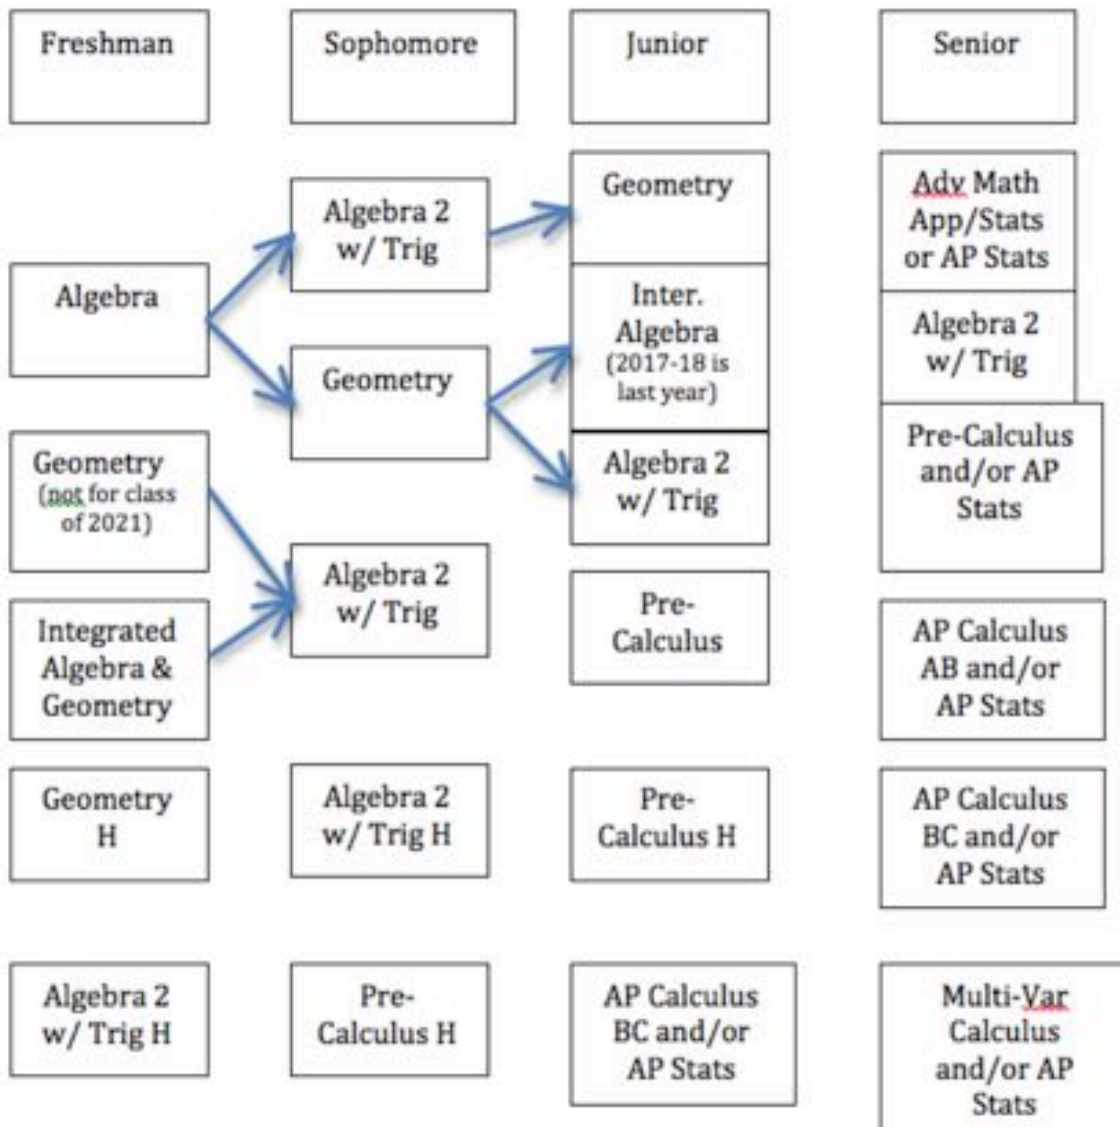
| Freshman | Sophomore | Junior | Senior |
|---|---|---|---|
| Algebra | Algebra 2 w/ Trig | Geometry | Adv Math App/Stats or AP Stats |
| | Geometry | Inter. Algebra (2017-18 is last year) | Algebra 2 w/ Trig |
| Geometry (not for class of 2021) | | Algebra 2 w/ Trig | Pre-Calculus and/or AP Stats |
| Integrated Algebra & Geometry | Algebra 2 w/ Trig | Pre-Calculus | AP Calculus AB and/or AP Stats |
| Geometry H | Algebra 2 w/ Trig H | Pre-Calculus H | AP Calculus BC and/or AP Stats |
| Algebra 2 w/ Trig H | Pre-Calculus H | AP Calculus BC and/or AP Stats | Multi-Var Calculus and/or AP Stats |